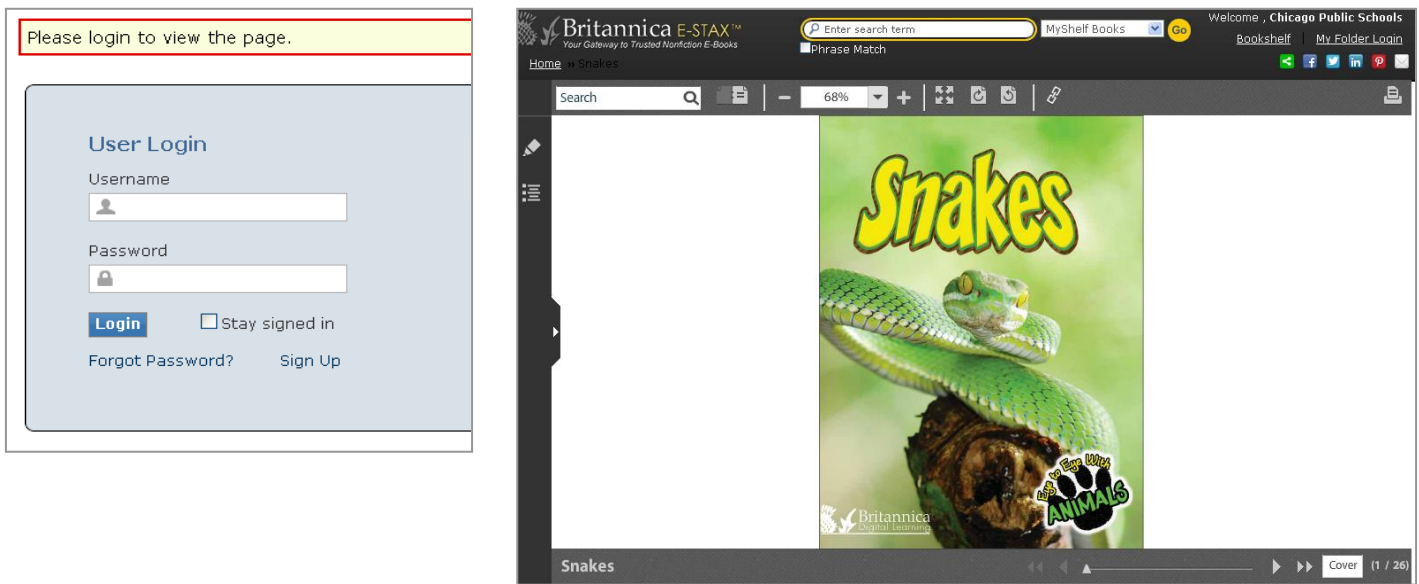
Please login to view the page.

User Login

Username

Password

Login

Stay signed in

Forgot Password?

Sign Up

Britannica E-STAX™
Your Gateway to Trusted Nonfiction E-Books

Enter search term

MyShelf Books

Go

Phrase Match

Welcome , Chicago Public Schools

Bookshelf | My Folder Login

Home » Snakes

Search

68%

Snakes

Eye to Eye With ANIMALS

Britannica Digital Learning

Snakes

Cover

(1 / 26)